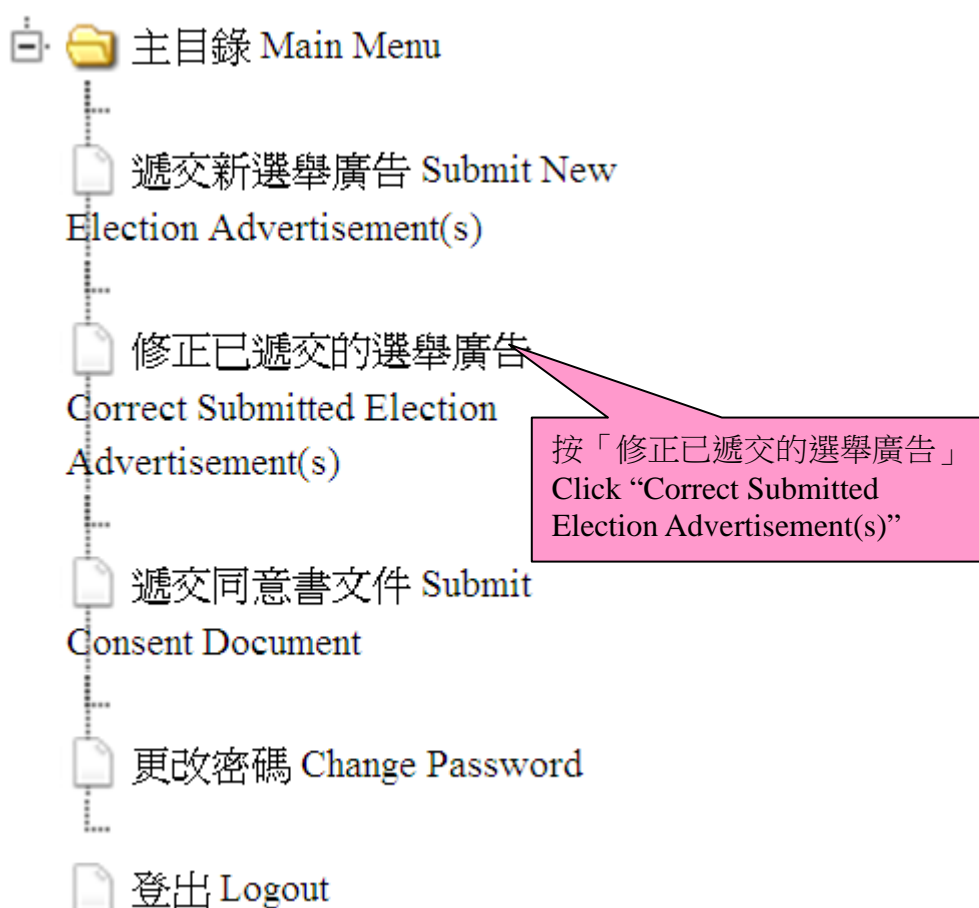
主目錄 Main Menu

遞交新選舉廣告 Submit New Election Advertisement(s)

修正已遞交的選舉廣告 Correct Submitted Election Advertisement(s)

按「修正已遞交的選舉廣告」 Click “Correct Submitted Election Advertisement(s)”

遞交同意書文件 Submit Consent Document

更改密碼 Change Password

登出 Logout